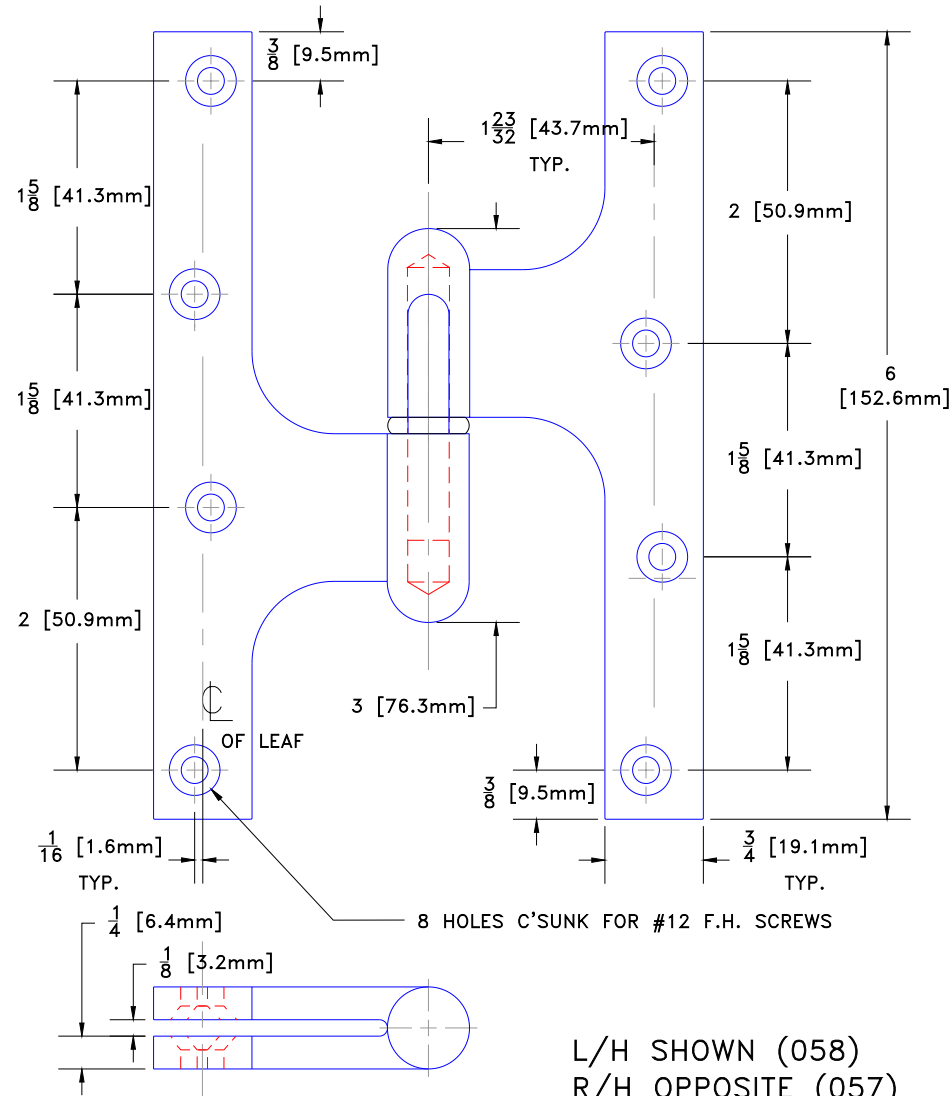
$\frac{3}{8}$ [9.5mm]

$1\frac{23}{32}$ [43.7mm]
TYP.

$1\frac{5}{8}$ [41.3mm]

2 [50.9mm]

6
[152.6mm]

$1\frac{5}{8}$ [41.3mm]

$1\frac{5}{8}$ [41.3mm]

$1\frac{5}{8}$ [41.3mm]

2 [50.9mm]

3 [76.3mm]

℄
OF LEAF

$\frac{3}{8}$ [9.5mm]

$\frac{1}{16}$ [1.6mm]
TYP.

$\frac{3}{4}$ [19.1mm]
TYP.

8 HOLES C'SUNK FOR #12 F.H. SCREWS

$\frac{1}{4}$ [6.4mm]

$\frac{1}{8}$ [3.2mm]

L/H SHOWN (058)
R/H OPPOSITE (057)